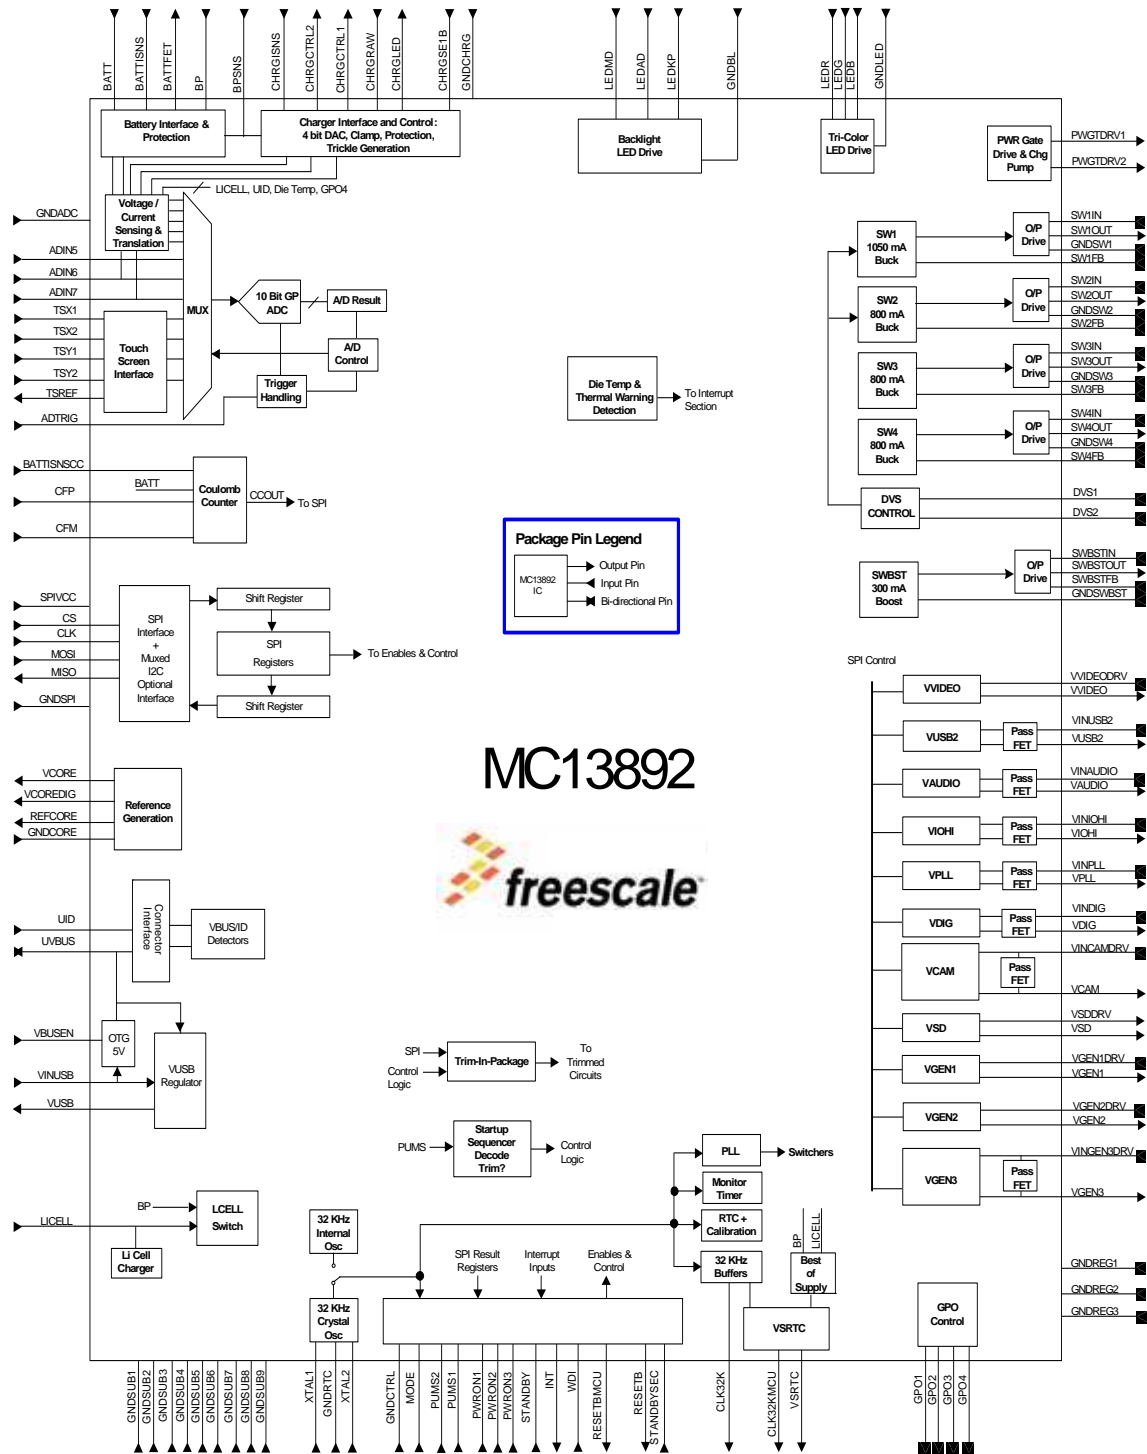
BATT BATTISNS BATTFET BP BPSNS CHRGISNS CHRGCTRL2 CHRGCTRL1 CHRGRAW CHRGLED CHRGSE1B GNDCHRG LEDMD LEDAD LEDKP GNDBL LEDR LEDG LEDB GNDLED

Battery Interface & Protection

Charger Interface and Control: 4 bit DAC, Clamp, Protection, Trickle Generation

Backlight LED Drive

Tri-Color LED Drive

PWR Gate Drive & Chg Pump

PWGTDRV1
PWGTDRV2

LICELL, UID, Die Temp, GPO4

GNDADC
Voltage / Current Sensing & Translation

ADIN5
ADIN6
ADIN7
TSX1
TSX2
TSY1
TSY2
TSREF
ADTRIG

MUX

10 Bit GP ADC

A/D Result

A/D Control

Touch Screen Interface

Trigger Handling

SW1 1050 mA Buck
O/P Drive
SW1IN
SW1OUT
GNDSW1
SW1FB

SW2 800 mA Buck
O/P Drive
SW2IN
SW2OUT
GNDSW2
SW2FB

SW3 800 mA Buck
O/P Drive
SW3IN
SW3OUT
GNDSW3
SW3FB

SW4 800 mA Buck
O/P Drive
SW4IN
SW4OUT
GNDSW4
SW4FB

Die Temp & Thermal Warning Detection
To Interrupt Section

DVS CONTROL
DVS1
DVS2

BATTISNSCC
CFP
CFM
BATT
Coulomb Counter
CCOUT
To SPI

Package Pin Legend
MC13892 IC
Output Pin
Input Pin
Bi-directional Pin

SWBST 300 mA Boost
O/P Drive
SWBSTIN
SWBSTOUT
SWBSTFB
GNDSWBST

SPIVCC
CS
CLK
MOSI
MISO
GNDSPI

SPI Interface + Muxed I2C Optional Interface

Shift Register
SPI Registers
Shift Register
To Enables & Control

SPI Control

VVIDEO
VVIDEODRV
VVIDEO

VUSB2
Pass FET
VINUSB2
VUSB2

MC13892

VAUDIO
Pass FET
VINAUDIO
VAUDIO

VCORE
VCOREDIG
REFCORE
GNDCORE
Reference Generation

VIOHI
Pass FET
VINIOHI
VIOHI

freescale

VPLL
Pass FET
VINPLL
VPLL

VDIG
Pass FET
VINDIG
VDIG

UID
UVBUS
Connector Interface
VBUS/ID Detectors

VCAM
Pass FET
VINCAMDRV
VCAM

VSD
VSDDRV
VSD

VBUSEN
VINUSB
VUSB
OTG 5V
VUSB Regulator

VGEN1
VGEN1DRV
VGEN1

SPI
Control Logic
Trim-In-Package
To Trimmed Circuits

VGEN2
VGEN2DRV
VGEN2

PUMS
Startup Sequencer Decode Trim?
Control Logic

PLL
Switchers
Monitor Timer
RTC + Calibration

VGEN3
Pass FET
VINGEN3DRV
VGEN3

LICELL
BP
LCELL Switch
Li Cell Charger

32 KHz Internal Osc
32 KHz Crystal Osc

SPI Result Registers
Interrupt Inputs
Enables & Control

32 KHz Buffers
BP
LICELL
Best of Supply
VSRTC

GNDREG1
GNDREG2
GNDREG3

GPO Control

GNDSUB1 GNDSUB2 GNDSUB3 GNDSUB4 GNDSUB5 GNDSUB6 GNDSUB7 GNDSUB8 GNDSUB9 XTAL1 GNDRTC XTAL2 GNDCTRL MODE PUMS2 PUMS1 PWRON1 PWRON2 PWRON3 STANDBY INT WDI RESETBMCU RESETB STANDBYSEC CLK32K CLK32KMCU VSRTC GPO1 GPO2 GPO3 GPO4